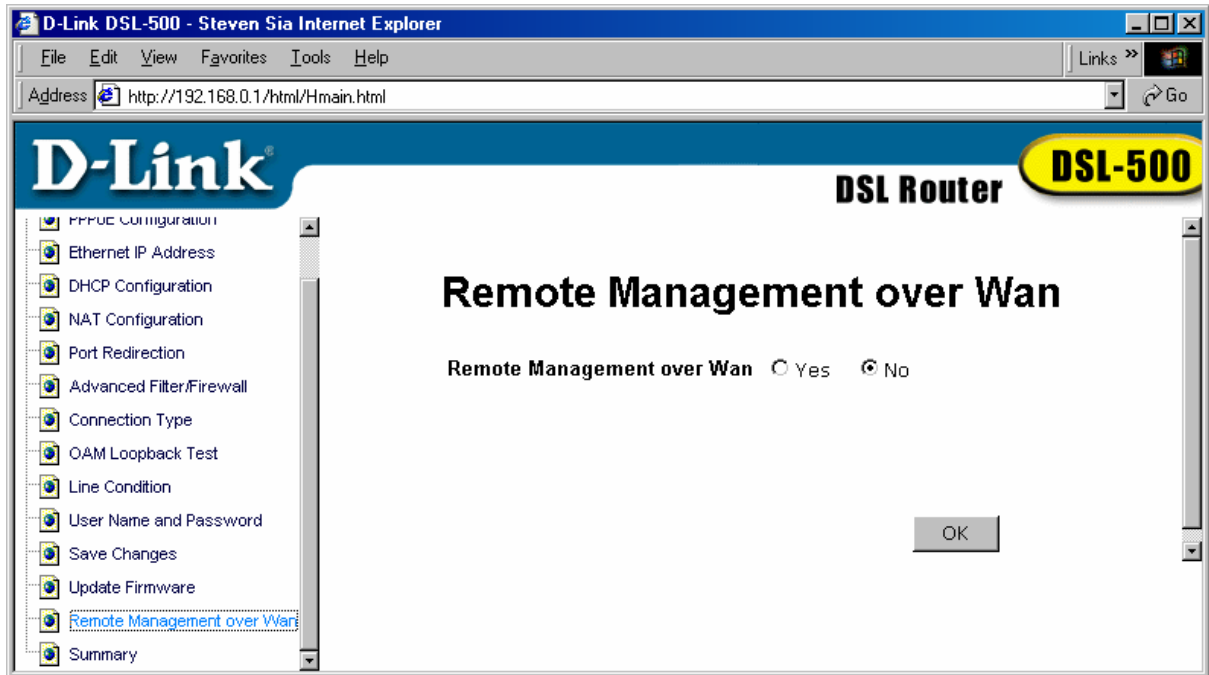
D-Link DSL-500 - Steven Sia Internet Explorer

File Edit View Favorites Tools Help

Links »

Address http://192.168.0.1/html/Hmain.html

Go

D-Link

DSL Router

DSL-500

PPPoE Configuration
Ethernet IP Address
DHCP Configuration
NAT Configuration
Port Redirection
Advanced Filter/Firewall
Connection Type
OAM Loopback Test
Line Condition
User Name and Password
Save Changes
Update Firmware
Remote Management over Wan
Summary

Remote Management over Wan

Remote Management over Wan Yes No

OK